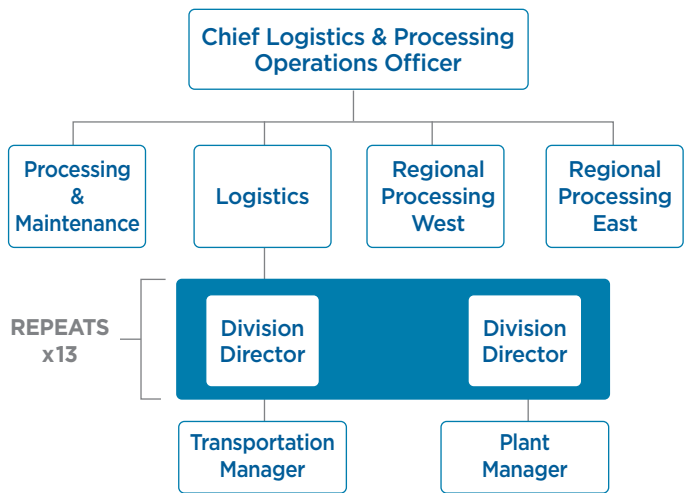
Chief Logistics & Processing Operations Officer

Processing & Maintenance

Logistics

Regional Processing West

Regional Processing East

REPEATS x13

Division Director

Division Director

Transportation Manager

Plant Manager